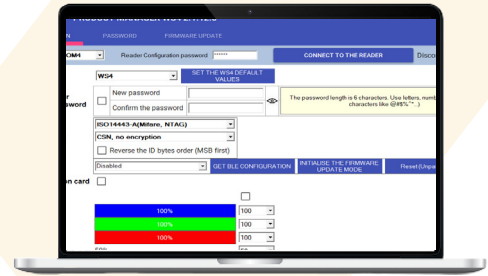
PRODUCT MANAGER WS4 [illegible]
N PASSWORD FIRMWARE UPDATE
OM4 Reader Configuration password ****** CONNECT TO THE READER Disco
WS4 SET THE WS4 DEFAULT VALUES
r sword
New password
Confirm the password
The password length is 6 characters. Use letters, numb characters like @#$%^...)
ISO14443-A(Mifare, NTAG)
CSN, no encryption
Reverse the ID bytes order (MSB first)
Disabled GET BLE CONFIGURATION INITIALISE THE FIRMWARE UPDATE MODE Reset (Unpa
on card
100% 100
100% 100
100% 100
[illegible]